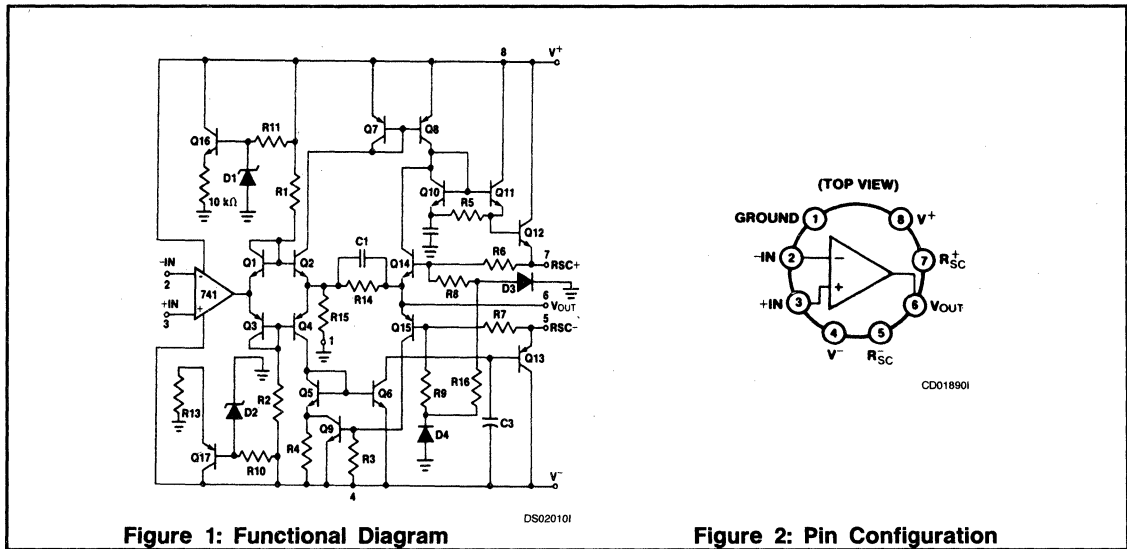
8 V+

Q16 R11 D1 10 kΩ R1 Q7 Q8 Q10 Q11 R5 Q12 R6 7 RSC+ C1 −IN 2 +IN 3 741 Q1 Q2 Q14 R14 R8 D3 6 VOUT Q3 Q4 R15 1 Q15 R7 5 RSC− Q13 R13 D2 R2 Q5 Q6 R16 R9 C3 Q9 D4 Q17 R10 R4 R3 4 V−

DS02010I

Figure 1: Functional Diagram

(TOP VIEW)

GROUND 1 8 V+ −IN 2 7 $R_{SC}^{+}$ +IN 3 6 VOUT 4 V− 5 $R_{SC}^{-}$

CD01890I

Figure 2: Pin Configuration